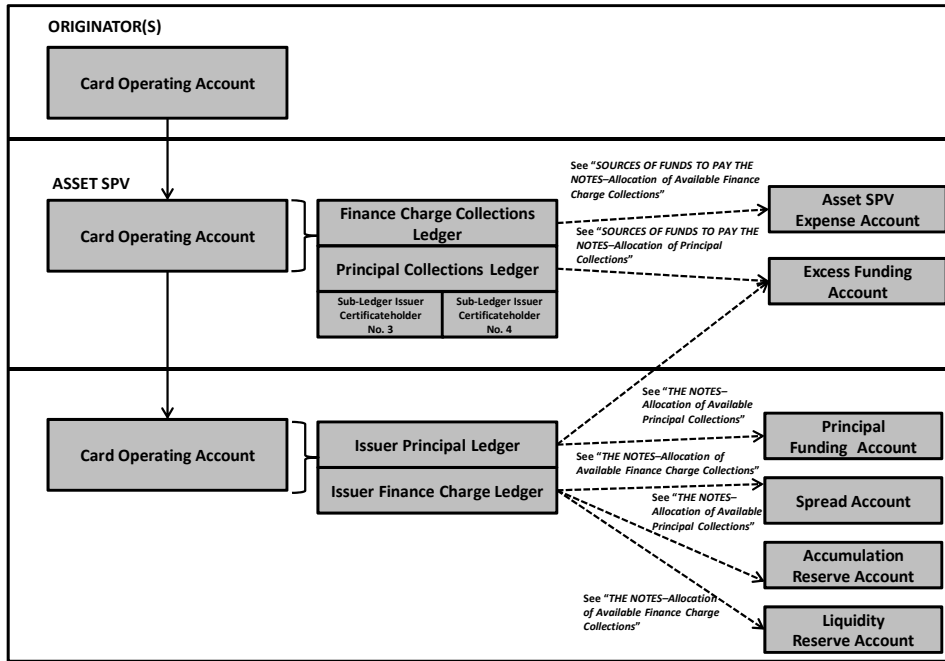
ORIGINATOR(S)

Card Operating Account

ASSET SPV

Card Operating Account

Finance Charge Collections Ledger

Principal Collections Ledger

Sub-Ledger Issuer Certificateholder No. 3

Sub-Ledger Issuer Certificateholder No. 4

See "SOURCES OF FUNDS TO PAY THE NOTES–Allocation of Available Finance Charge Collections"

See "SOURCES OF FUNDS TO PAY THE NOTES–Allocation of Principal Collections"

Asset SPV Expense Account

Excess Funding Account

Card Operating Account

Issuer Principal Ledger

Issuer Finance Charge Ledger

See "THE NOTES–Allocation of Available Principal Collections"

See "THE NOTES–Allocation of Available Finance Charge Collections"

See "THE NOTES–Allocation of Available Principal Collections"

See "THE NOTES–Allocation of Available Finance Charge Collections"

Principal Funding Account

Spread Account

Accumulation Reserve Account

Liquidity Reserve Account